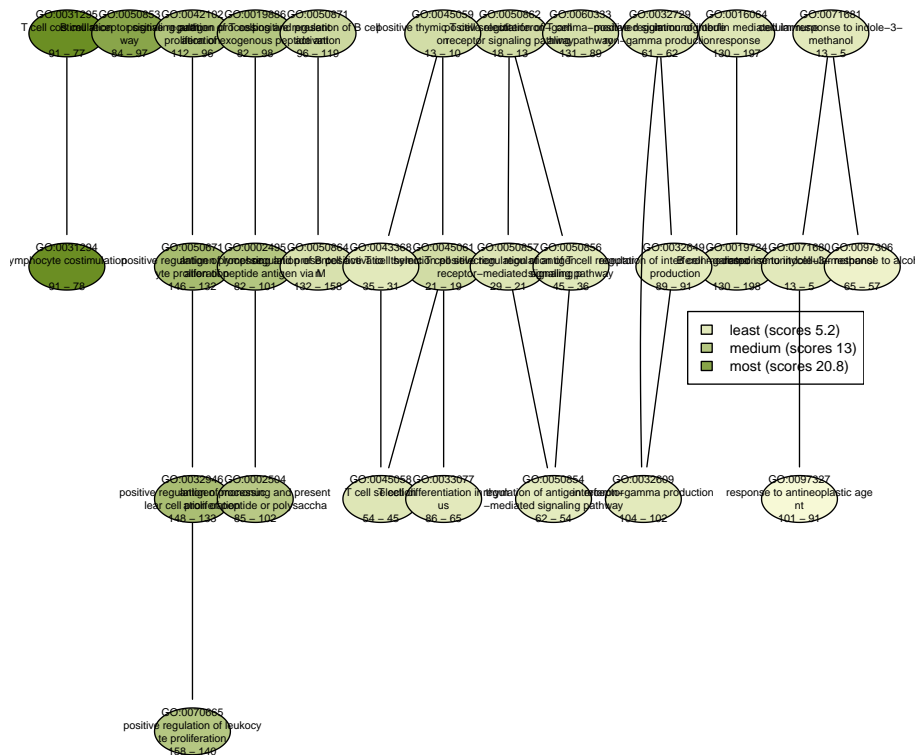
GO:0031295 T cell costimulation 91 – 77

GO:0050853 B cell receptor signaling pathway 84 – 97

GO:0042102 positive regulation of T cell proliferation 112 – 96

GO:0019886 antigen processing and presentation of exogenous peptide antigen 82 – 98

GO:0050871 positive regulation of B cell activation 96 – 118

GO:0045059 positive thymic T cell selection 13 – 10

GO:0050862 positive regulation of T cell receptor signaling pathway 18 – 13

GO:0060333 interferon−gamma−mediated signaling pathway 131 – 80

GO:0032729 positive regulation of interferon−gamma production 61 – 62

GO:0016064 immunoglobulin mediated immune response 130 – 197

GO:0071681 cellular response to indole−3−methanol 13 – 5

GO:0031294 lymphocyte costimulation 91 – 78

GO:0050671 positive regulation of lymphocyte proliferation 146 – 132

GO:0002495 antigen processing and presentation of peptide antigen via MHC 82 – 101

GO:0050864 regulation of B cell activation 132 – 158

GO:0043368 positive T cell selection 35 – 31

GO:0045061 thymic T cell selection 21 – 19

GO:0050857 positive regulation of antigen receptor−mediated signaling pathway 29 – 21

GO:0050856 regulation of T cell receptor signaling pathway 45 – 36

GO:0032649 regulation of interferon−gamma production 89 – 91

GO:0019724 B cell mediated immunity 130 – 198

GO:0071680 response to indole−3−methanol 13 – 5

GO:0097306 cellular response to alcohol 65 – 57

least (scores 5.2)
medium (scores 13)
most (scores 20.8)

GO:0032946 positive regulation of mononuclear cell proliferation 148 – 133

GO:0002504 antigen processing and presentation of peptide or polysaccha 85 – 102

GO:0045058 T cell selection 54 – 45

GO:0033077 T cell differentiation in thymus 86 – 65

GO:0050854 regulation of antigen receptor−mediated signaling pathway 62 – 54

GO:0032609 interferon−gamma production 104 – 102

GO:0097327 response to antineoplastic agent 101 – 91

GO:0070665 positive regulation of leukocyte proliferation 158 – 140